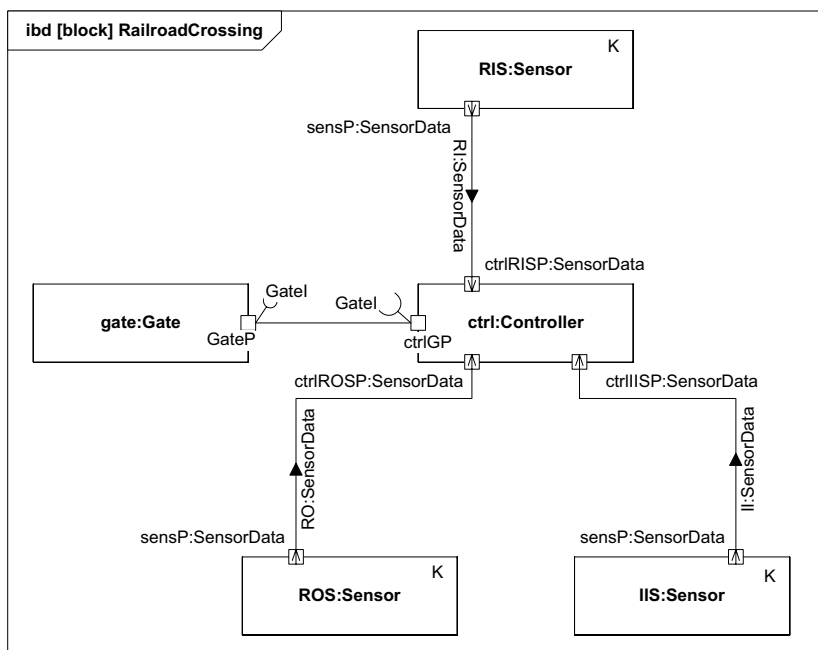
ibd [block] RailroadCrossing

K
RIS:Sensor

sensP:SensorData
RI:SensorData
ctrlRISP:SensorData

GateI
gate:Gate
GateP

GateI
ctrlGP
ctrl:Controller

ctrlROSP:SensorData
ctrlIISP:SensorData

RO:SensorData
II:SensorData

sensP:SensorData
sensP:SensorData

K
ROS:Sensor

K
IIS:Sensor